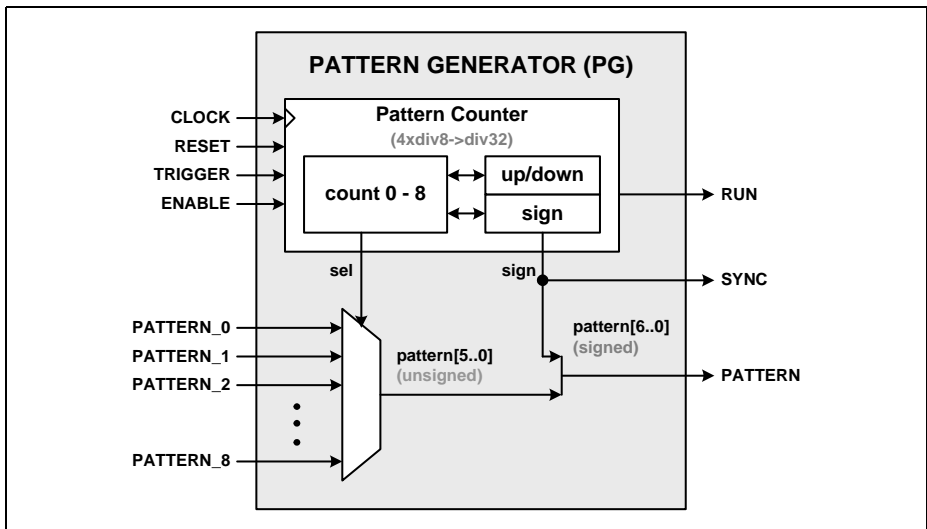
PATTERN GENERATOR (PG)

CLOCK
RESET
TRIGGER
ENABLE

Pattern Counter
(4xdiv8->div32)

count 0 - 8

up/down
sign

RUN

sel
sign

SYNC

PATTERN_0
PATTERN_1
PATTERN_2
PATTERN_8

pattern[5..0]
(unsigned)

pattern[6..0]
(signed)

PATTERN